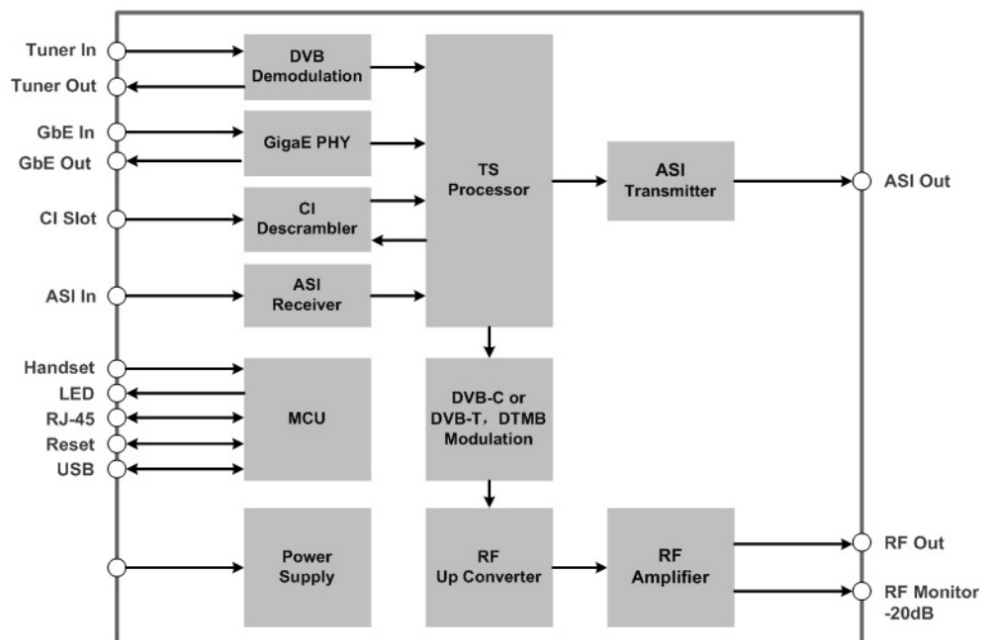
Tuner In
Tuner Out
GbE In
GbE Out
CI Slot
ASI In
Handset
LED
RJ-45
Reset
USB

DVB Demodulation
GigaE PHY
CI Descrambler
ASI Receiver
MCU
Power Supply

TS Processor
DVB-C or DVB-T，DTMB Modulation
RF Up Converter

ASI Transmitter
RF Amplifier

ASI Out
RF Out
RF Monitor -20dB